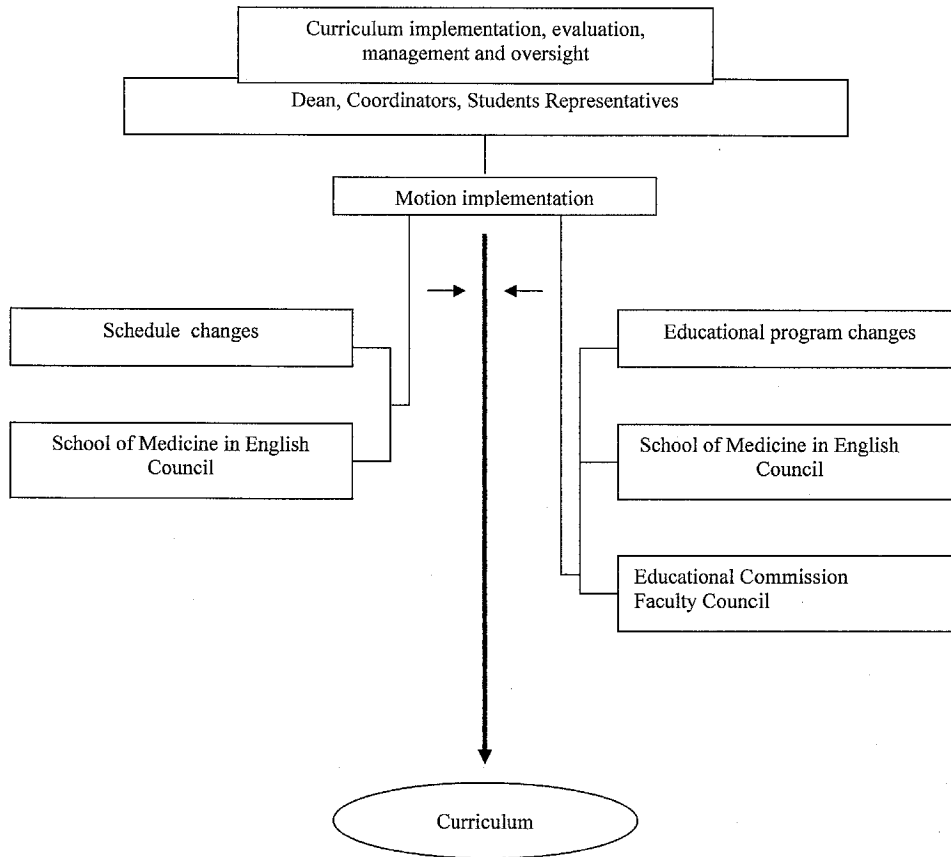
Curriculum implementation, evaluation, management and oversight

Dean, Coordinators, Students Representatives

Motion implementation

Schedule changes

School of Medicine in English Council

Educational program changes

School of Medicine in English Council

Educational Commission
Faculty Council

Curriculum